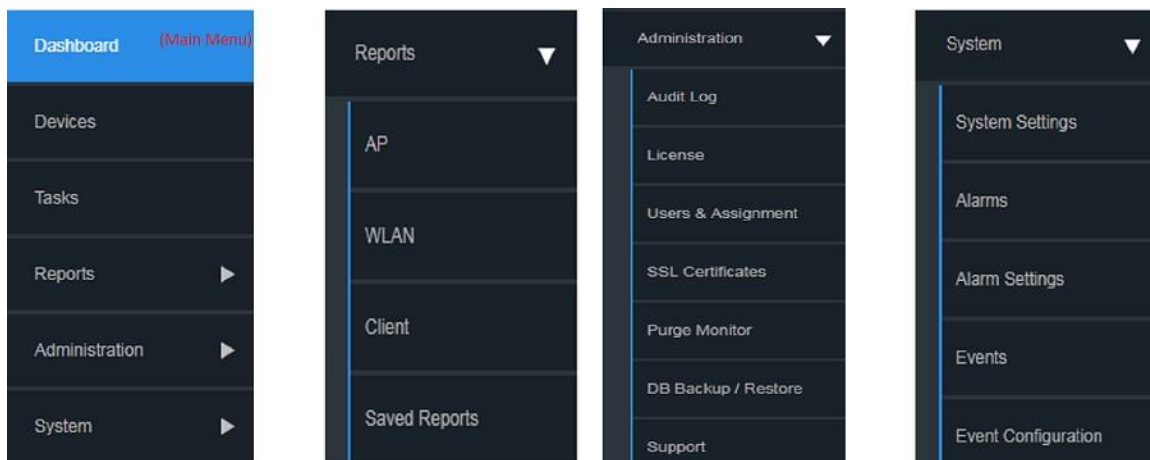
Dashboard (Main Menu)

Devices

Tasks

Reports ▶

Administration ▶

System ▶

Reports ▼

AP

WLAN

Client

Saved Reports

Administration ▼

Audit Log

License

Users & Assignment

SSL Certificates

Purge Monitor

DB Backup / Restore

Support

System ▼

System Settings

Alarms

Alarm Settings

Events

Event Configuration